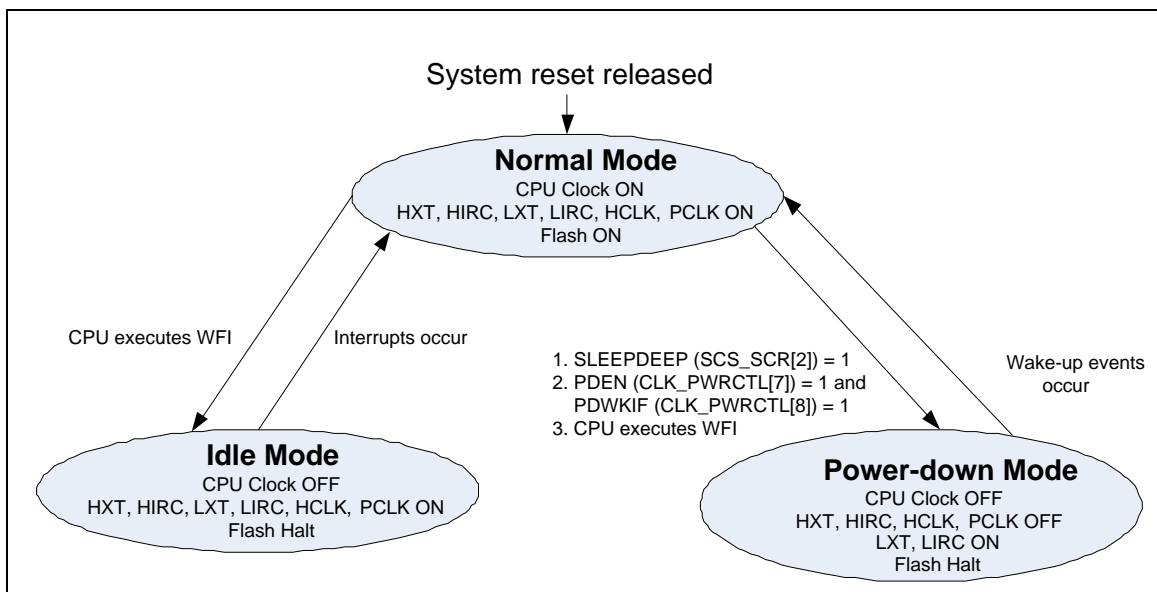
System reset released

Normal Mode
CPU Clock ON
HXT, HIRC, LXT, LIRC, HCLK, PCLK ON
Flash ON

CPU executes WFI

Interrupts occur

1. SLEEPDEEP (SCS_SCR[2]) = 1
2. PDEN (CLK_PWRCTL[7]) = 1 and PDWKIF (CLK_PWRCTL[8]) = 1
3. CPU executes WFI

Wake-up events occur

Idle Mode
CPU Clock OFF
HXT, HIRC, LXT, LIRC, HCLK, PCLK ON
Flash Halt

Power-down Mode
CPU Clock OFF
HXT, HIRC, HCLK, PCLK OFF
LXT, LIRC ON
Flash Halt